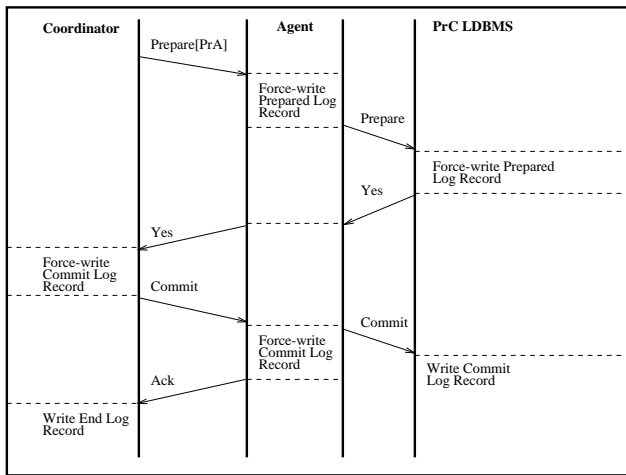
Coordinator

Agent

PrC LDBMS

Prepare[PrA]

Force-write Prepared Log Record

Prepare

Force-write Prepared Log Record

Yes

Yes

Force-write Commit Log Record

Commit

Commit

Force-write Commit Log Record

Write Commit Log Record

Ack

Write End Log Record